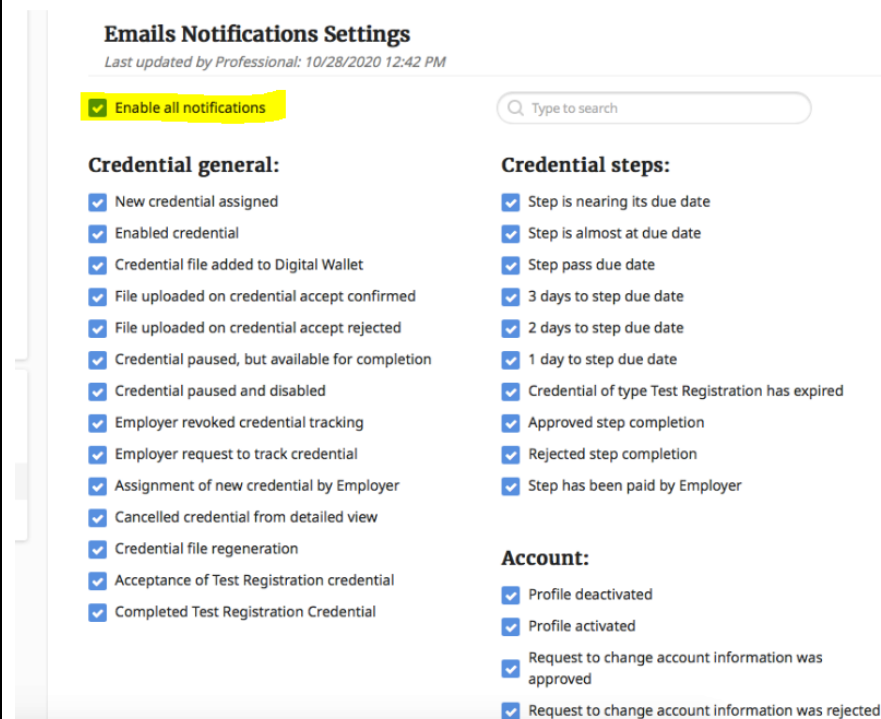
Emails Notifications Settings
Last updated by Professional: 10/28/2020 12:42 PM

Enable all notifications

Type to search

Credential general:

New credential assigned
Enabled credential
Credential file added to Digital Wallet
File uploaded on credential accept confirmed
File uploaded on credential accept rejected
Credential paused, but available for completion
Credential paused and disabled
Employer revoked credential tracking
Employer request to track credential
Assignment of new credential by Employer
Cancelled credential from detailed view
Credential file regeneration
Acceptance of Test Registration credential
Completed Test Registration Credential

Credential steps:

Step is nearing its due date
Step is almost at due date
Step pass due date
3 days to step due date
2 days to step due date
1 day to step due date
Credential of type Test Registration has expired
Approved step completion
Rejected step completion
Step has been paid by Employer

Account:

Profile deactivated
Profile activated
Request to change account information was approved
Request to change account information was rejected